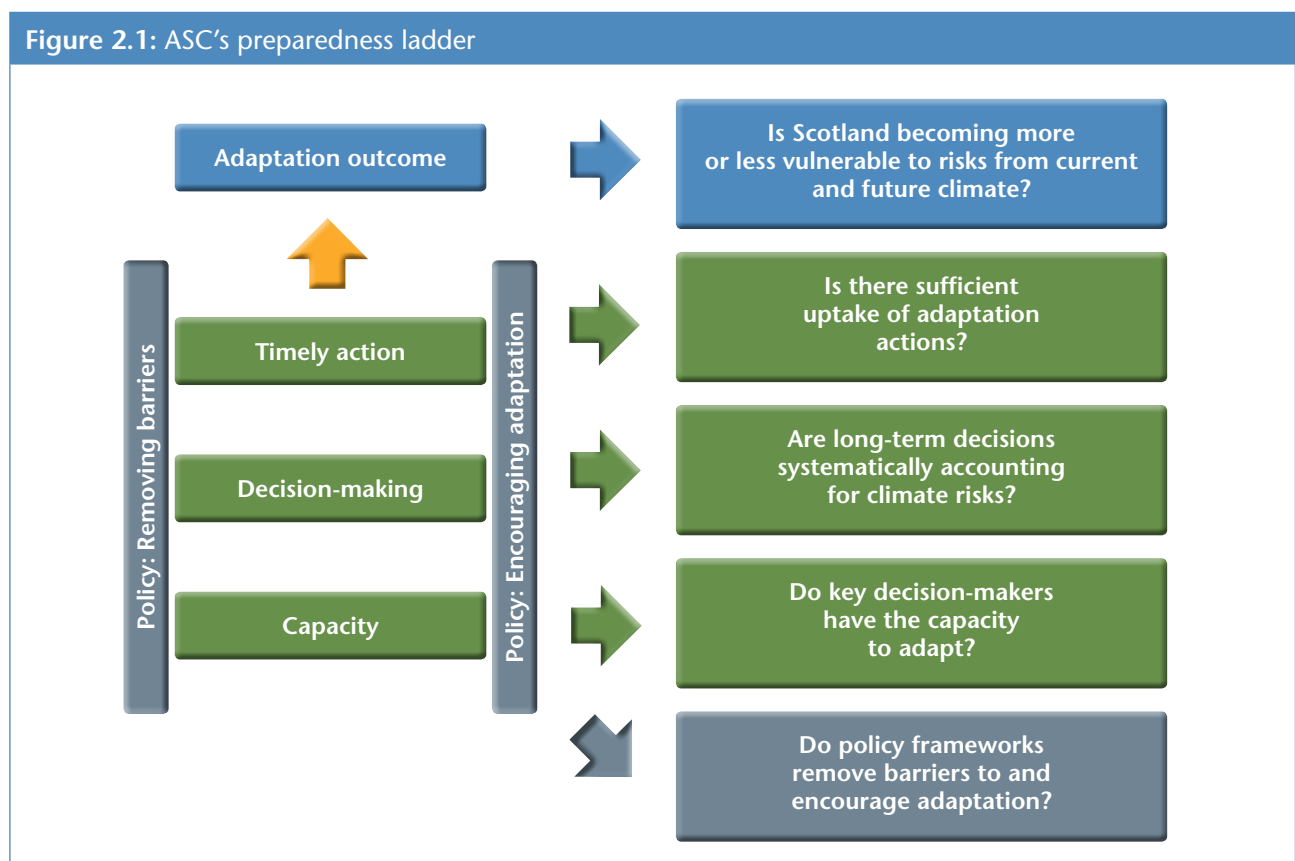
**Figure 2.1:** ASC's preparedness ladder

Adaptation outcome

Policy: Removing barriers

Timely action

Decision-making

Capacity

Policy: Encouraging adaptation

Is Scotland becoming more or less vulnerable to risks from current and future climate?

Is there sufficient uptake of adaptation actions?

Are long-term decisions systematically accounting for climate risks?

Do key decision-makers have the capacity to adapt?

Do policy frameworks remove barriers to and encourage adaptation?